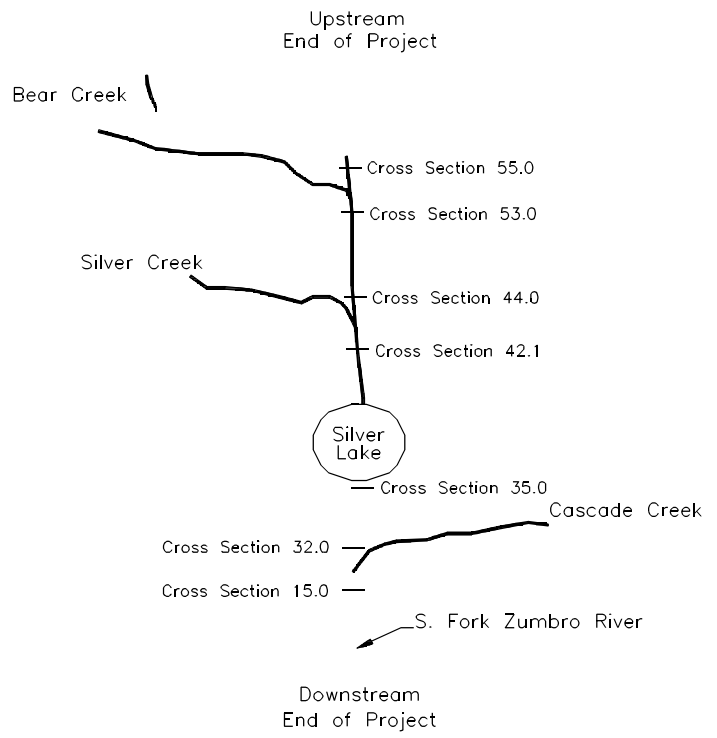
Upstream
End of Project

Bear Creek

Cross Section 55.0

Cross Section 53.0

Silver Creek

Cross Section 44.0

Cross Section 42.1

Silver
Lake

Cross Section 35.0

Cascade Creek

Cross Section 32.0

Cross Section 15.0

S. Fork Zumbro River

Downstream
End of Project